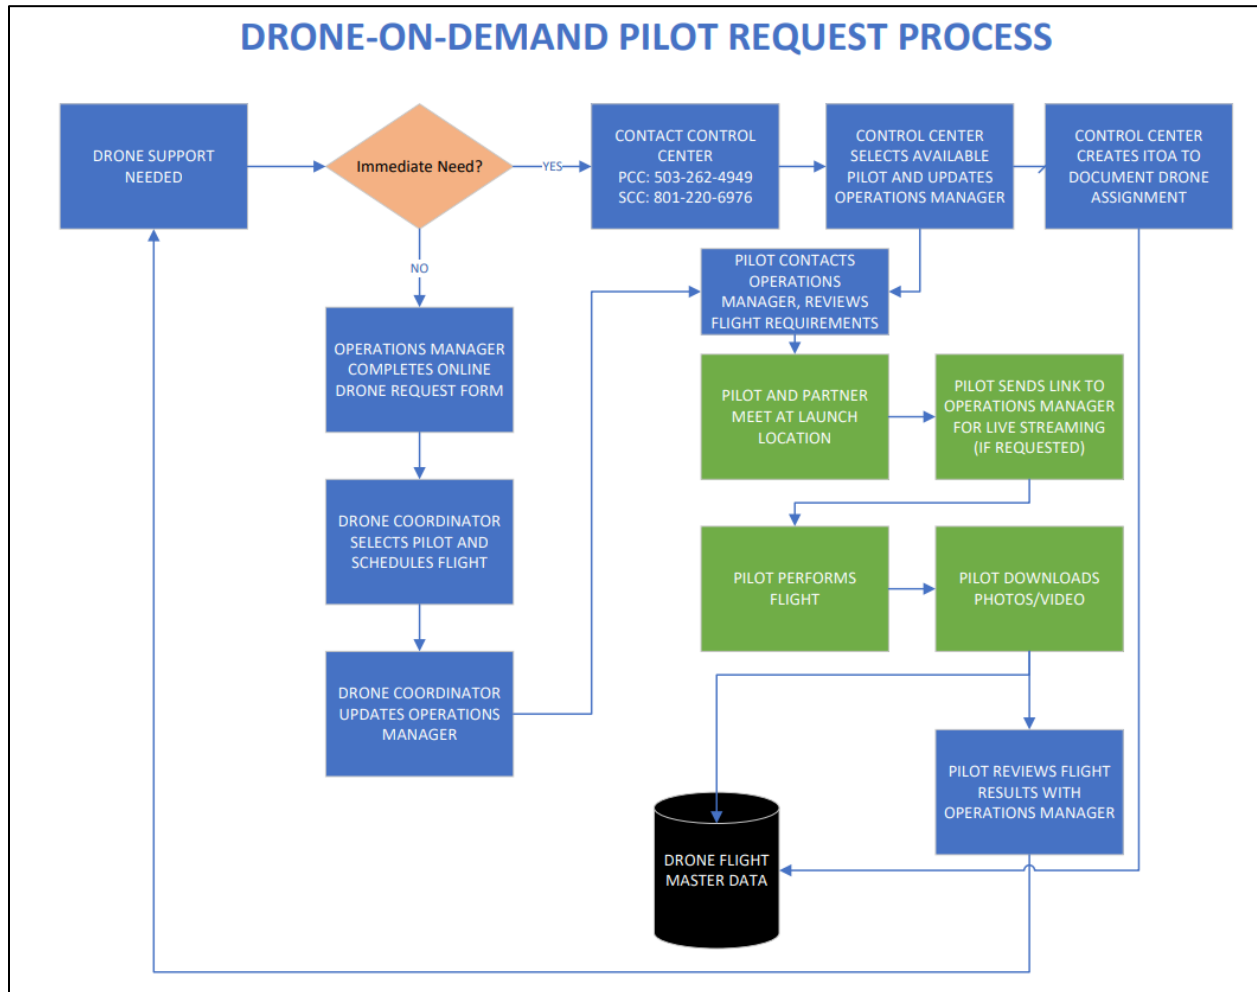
DRONE-ON-DEMAND PILOT REQUEST PROCESS

DRONE SUPPORT NEEDED

Immediate Need?

YES

NO

CONTACT CONTROL CENTER
PCC: 503-262-4949
SCC: 801-220-6976

CONTROL CENTER SELECTS AVAILABLE PILOT AND UPDATES OPERATIONS MANAGER

CONTROL CENTER CREATES ITOA TO DOCUMENT DRONE ASSIGNMENT

PILOT CONTACTS OPERATIONS MANAGER, REVIEWS FLIGHT REQUIREMENTS

OPERATIONS MANAGER COMPLETES ONLINE DRONE REQUEST FORM

PILOT AND PARTNER MEET AT LAUNCH LOCATION

PILOT SENDS LINK TO OPERATIONS MANAGER FOR LIVE STREAMING (IF REQUESTED)

DRONE COORDINATOR SELECTS PILOT AND SCHEDULES FLIGHT

PILOT PERFORMS FLIGHT

PILOT DOWNLOADS PHOTOS/VIDEO

DRONE COORDINATOR UPDATES OPERATIONS MANAGER

PILOT REVIEWS FLIGHT RESULTS WITH OPERATIONS MANAGER

DRONE FLIGHT MASTER DATA